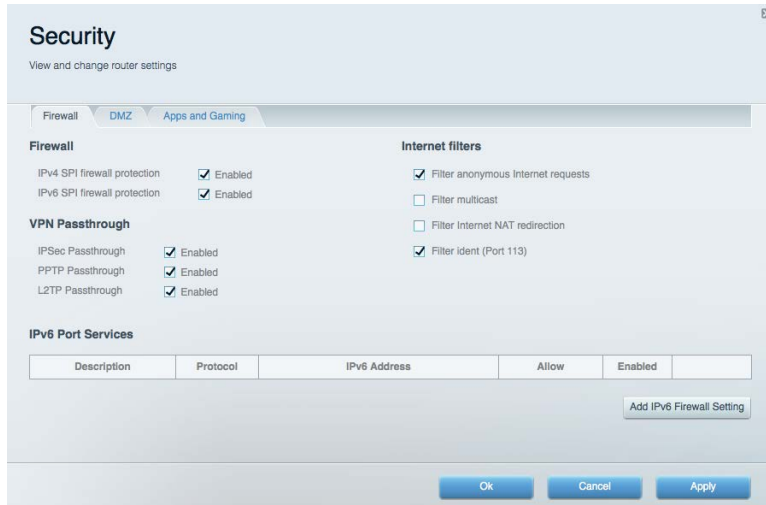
Security

View and change router settings

Firewall DMZ Apps and Gaming

Firewall

IPv4 SPI firewall protection Enabled

IPv6 SPI firewall protection Enabled

VPN Passthrough

IPSec Passthrough Enabled

PPTP Passthrough Enabled

L2TP Passthrough Enabled

Internet filters

Filter anonymous Internet requests

Filter multicast

Filter Internet NAT redirection

Filter ident (Port 113)

IPv6 Port Services

| Description | Protocol | IPv6 Address | Allow | Enabled | |
|---|---|---|---|---|---|

Add IPv6 Firewall Setting

Ok Cancel Apply